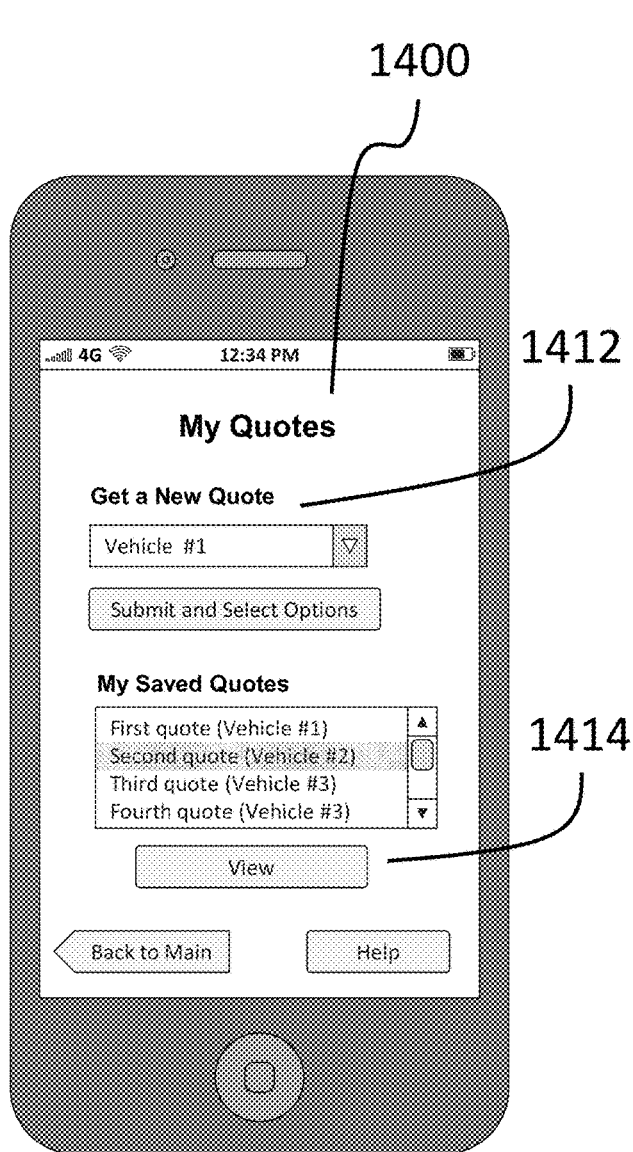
1400

4G

12:34 PM

1412

My Quotes

Get a New Quote

Vehicle #1

Submit and Select Options

My Saved Quotes

First quote (Vehicle #1)
Second quote (Vehicle #2)
Third quote (Vehicle #3)
Fourth quote (Vehicle #3)

1414

View

Back to Main

Help